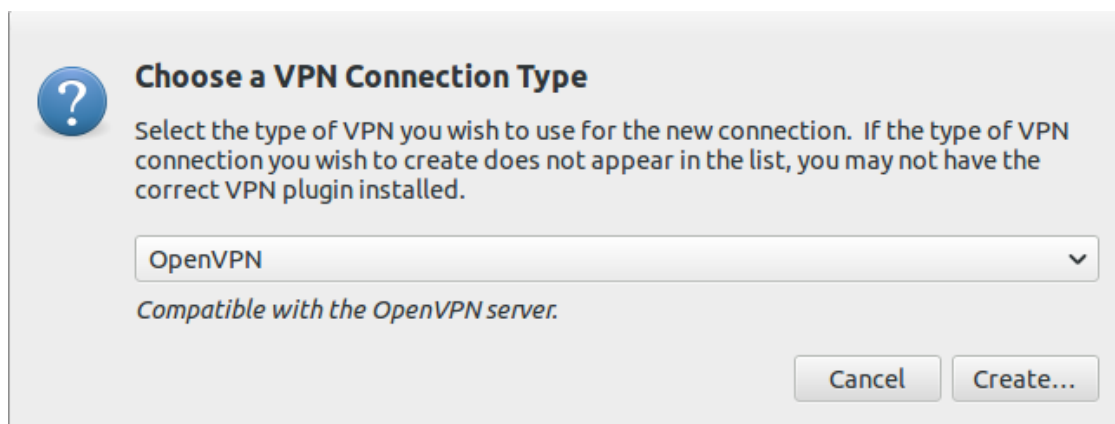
?

Choose a VPN Connection Type

Select the type of VPN you wish to use for the new connection. If the type of VPN connection you wish to create does not appear in the list, you may not have the correct VPN plugin installed.

OpenVPN

Compatible with the OpenVPN server.

Cancel

Create...